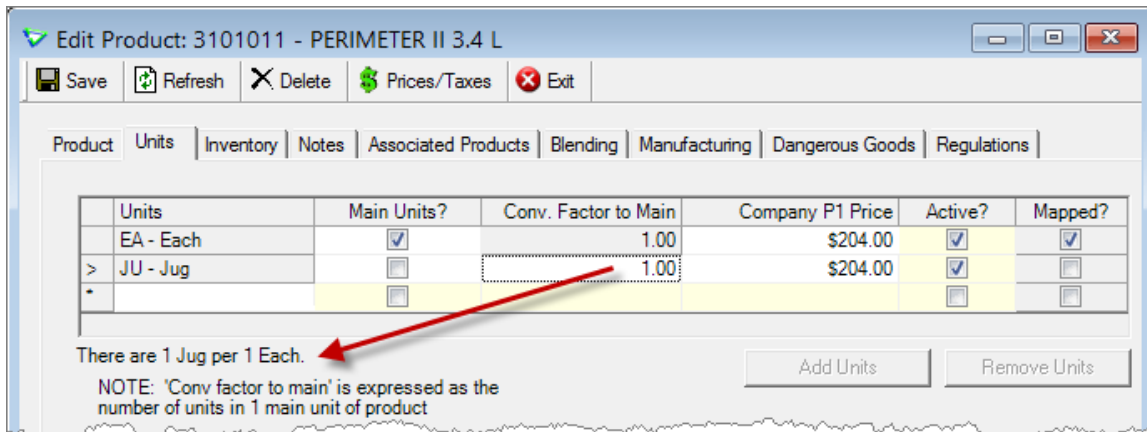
Edit Product: 3101011 - PERIMETER II 3.4 L

Save | Refresh | Delete | Prices/Taxes | Exit

Product | Units | Inventory | Notes | Associated Products | Blending | Manufacturing | Dangerous Goods | Regulations

| | Units | Main Units? | Conv. Factor to Main | Company P1 Price | Active? | Mapped? |
|---|---|---|---|---|---|---|
| | EA - Each | ☑ | 1.00 | $204.00 | ☑ | ☑ |
| > | JU - Jug | ☐ | 1.00 | $204.00 | ☑ | ☐ |
| * | | ☐ | | | ☐ | ☐ |

There are 1 Jug per 1 Each.

Add Units | Remove Units

NOTE: 'Conv factor to main' is expressed as the number of units in 1 main unit of product